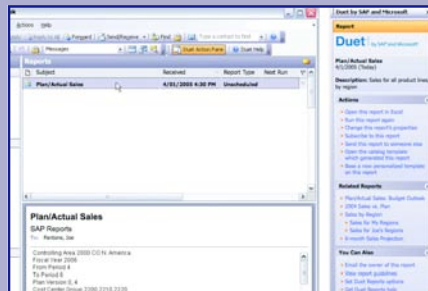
Actions Help

Forward | Send/Receive | Find | Type a contact to find

Messages

Duet Action Pane | Duet Help

Reports

Subject | Received | Report Type | Next Run
Plan/Actual Sales | 4/01/2005 4:30 PM | Unscheduled |

Plan/Actual Sales

SAP Reports

To: Parsons, Joe

Controlling Area 2000 CCN America
Fiscal Year 2005
From Period 4
To Period 5
Plan Version 0, 4
Cost Center Group 2200 2210 2235

Duet by SAP and Microsoft

Report

Duet by SAP and Microsoft

Plan/Actual Sales
4/1/2005 (Today)

Description: Sales for all product lines by region

Actions

Open this report in Excel
Run this report again
Change this report's properties
Subscribe to this report
Send this report to someone else
Open the catalog template which generated this report
Save a new personalized template on this report

Related Reports

Plan/Actual Sales, Budget Outlook
2004 Sales vs. Plan
Sales by Region
Sales for My Regions
Sales for Joe's Regions
6-month Sales Projection

You Can Also

Email the owner of this report
View report guidelines
Get Duet Reports help